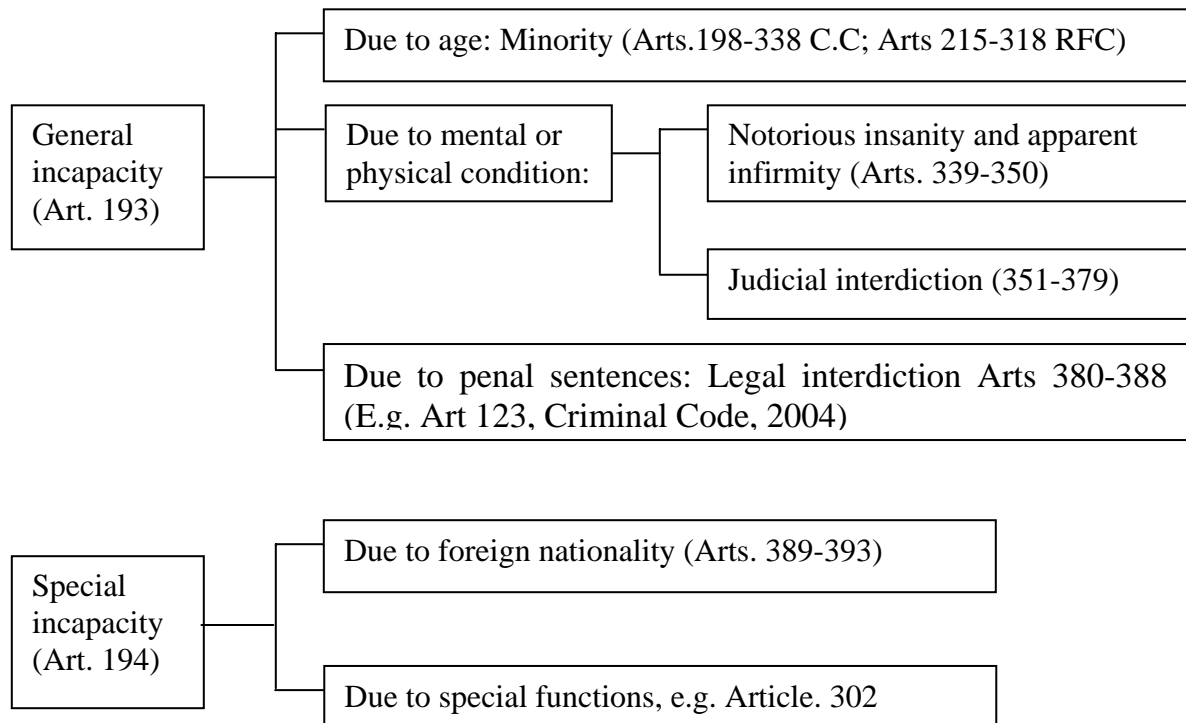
General incapacity (Art. 193)

Due to age: Minority (Arts.198-338 C.C; Arts 215-318 RFC)

Due to mental or physical condition:

Notorious insanity and apparent infirmity (Arts. 339-350)

Judicial interdiction (351-379)

Due to penal sentences: Legal interdiction Arts 380-388 (E.g. Art 123, Criminal Code, 2004)

Special incapacity (Art. 194)

Due to foreign nationality (Arts. 389-393)

Due to special functions, e.g. Article. 302